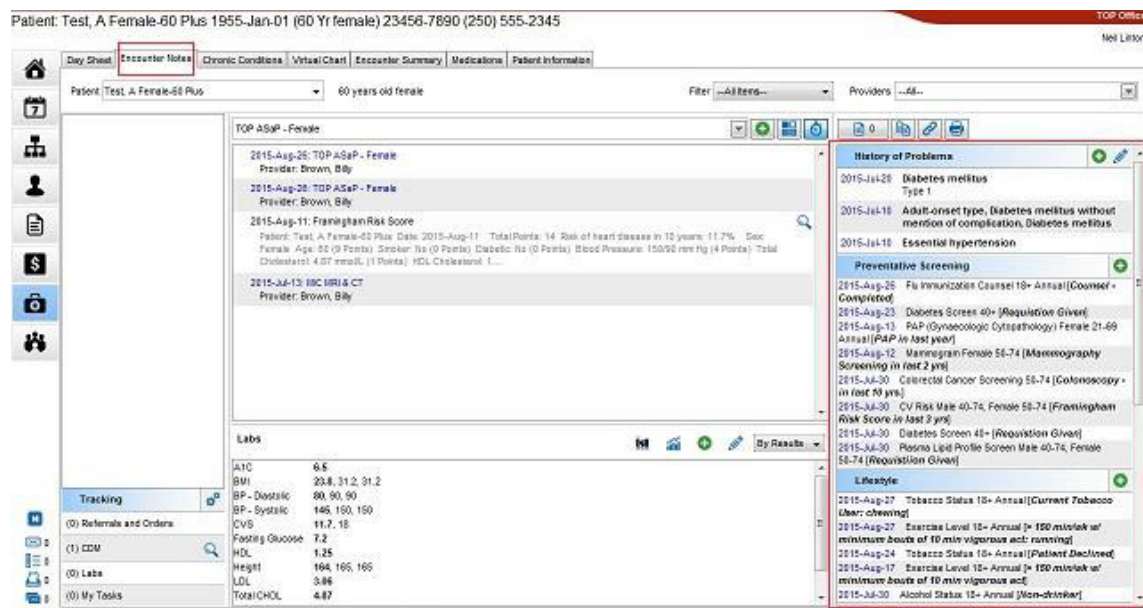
Patient: Test, A Female-60 Plus 1955-Jan-01 (60 Yr female) 23456-7890 (250) 555-2345

TOP Office

Neil Linton

Day Sheet | Encounter Notes | Chronic Conditions | Virtual Chart | Encounter Summary | Medications | Patient Information

Patient Test, A Female-60 Plus

60 years old female

Filter --All Items--

Providers --All--

TOP ASaP - Female

2015-Aug-26: TOP ASaP - Female
Provider: Brown, Billy

2015-Aug-26: TOP ASaP - Female
Provider: Brown, Billy

2015-Aug-11: Framingham Risk Score
Patient: Test, A Female-60 Plus Date: 2015-Aug-11 Total Points: 14 Risk of heart disease in 10 years: 11.7% Sex: Female Age: 60 (9 Points) Smoker: No (0 Points) Diabetic: No (0 Points) Blood Pressure: 150/90 mm Hg (4 Points) Total Cholesterol: 4.87 mmol/L (1 Points) HDL Cholesterol: 1....

2015-Jul-13: IIIC MRI & CT
Provider: Brown, Billy

Labs

By Results

| | |
|---|---|
| A1C | 6.5 |
| BMI | 23.8, 31.2, 31.2 |
| BP - Diastolic | 80, 90, 90 |
| BP - Systolic | 145, 150, 150 |
| CVS | 11.7, 18 |
| Fasting Glucose | 7.2 |
| HDL | 1.25 |
| Height | 164, 165, 165 |
| LDL | 3.06 |
| Total CHOL | 4.87 |

Tracking

(0) Referrals and Orders

(1) CDM

(0) Labs

(0) My Tasks

0

History of Problems

2015-Jul-29 Diabetes mellitus
Type 1

2015-Jul-10 Adult-onset type, Diabetes mellitus without mention of complication, Diabetes mellitus

2015-Jul-10 Essential hypertension

Preventative Screening

2015-Aug-26 Flu Immunization Counsel 18+ Annual [Counsel - Completed]
2015-Aug-23 Diabetes Screen 40+ [Requisition Given]
2015-Aug-13 PAP (Gynaecologic Cytopathology) Female 21-69 Annual [PAP in last year]
2015-Aug-12 Mammogram Female 50-74 [Mammography Screening in last 2 yrs]
2015-Jul-30 Colorectal Cancer Screening 50-74 [Colonoscopy - in last 10 yrs]
2015-Jul-30 CV Risk Male 40-74, Female 50-74 [Framingham Risk Score in last 3 yrs]
2015-Jul-30 Diabetes Screen 40+ [Requisition Given]
2015-Jul-30 Plasma Lipid Profile Screen Male 40-74, Female 50-74 [Requisition Given]

Lifestyle

2015-Aug-27 Tobacco Status 18+ Annual [Current Tobacco User: chewing]
2015-Aug-27 Exercise Level 18+ Annual [> 150 min/wk w/ minimum bouts of 10 min vigorous act: running]
2015-Aug-24 Tobacco Status 18+ Annual [Patient Declined]
2015-Aug-17 Exercise Level 18+ Annual [> 150 min/wk w/ minimum bouts of 10 min vigorous act]
2015-Jul-30 Alcohol Status 18+ Annual [Non-drinker]